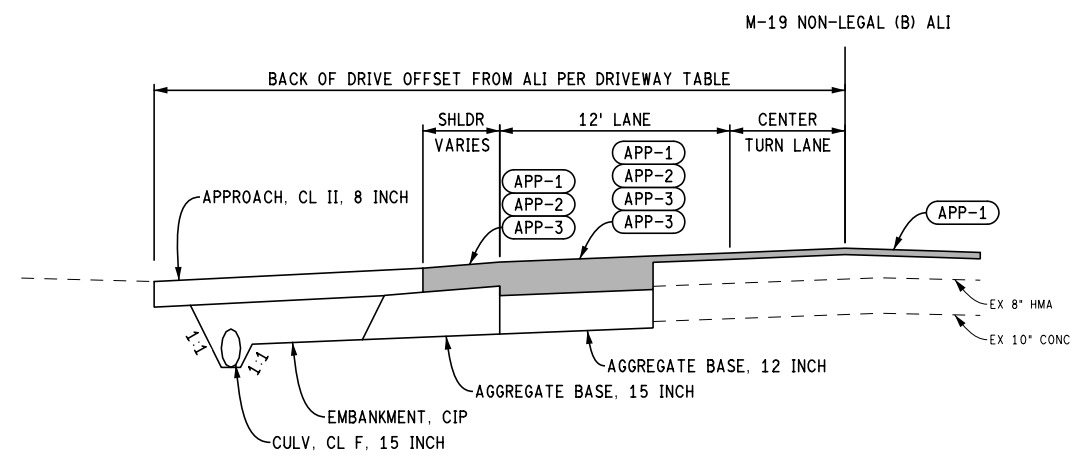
M-19 NON-LEGAL (B) ALI

BACK OF DRIVE OFFSET FROM ALI PER DRIVEWAY TABLE

SHLDR VARIES

12' LANE

CENTER TURN LANE

APPROACH, CL II, 8 INCH

APP-1
APP-2
APP-3

APP-1
APP-2
APP-3
APP-3

APP-1

EX 8" HMA

EX 10" CONC

1:1

1:1

AGGREGATE BASE, 12 INCH

AGGREGATE BASE, 15 INCH

EMBANKMENT, CIP

CULV, CL F, 15 INCH